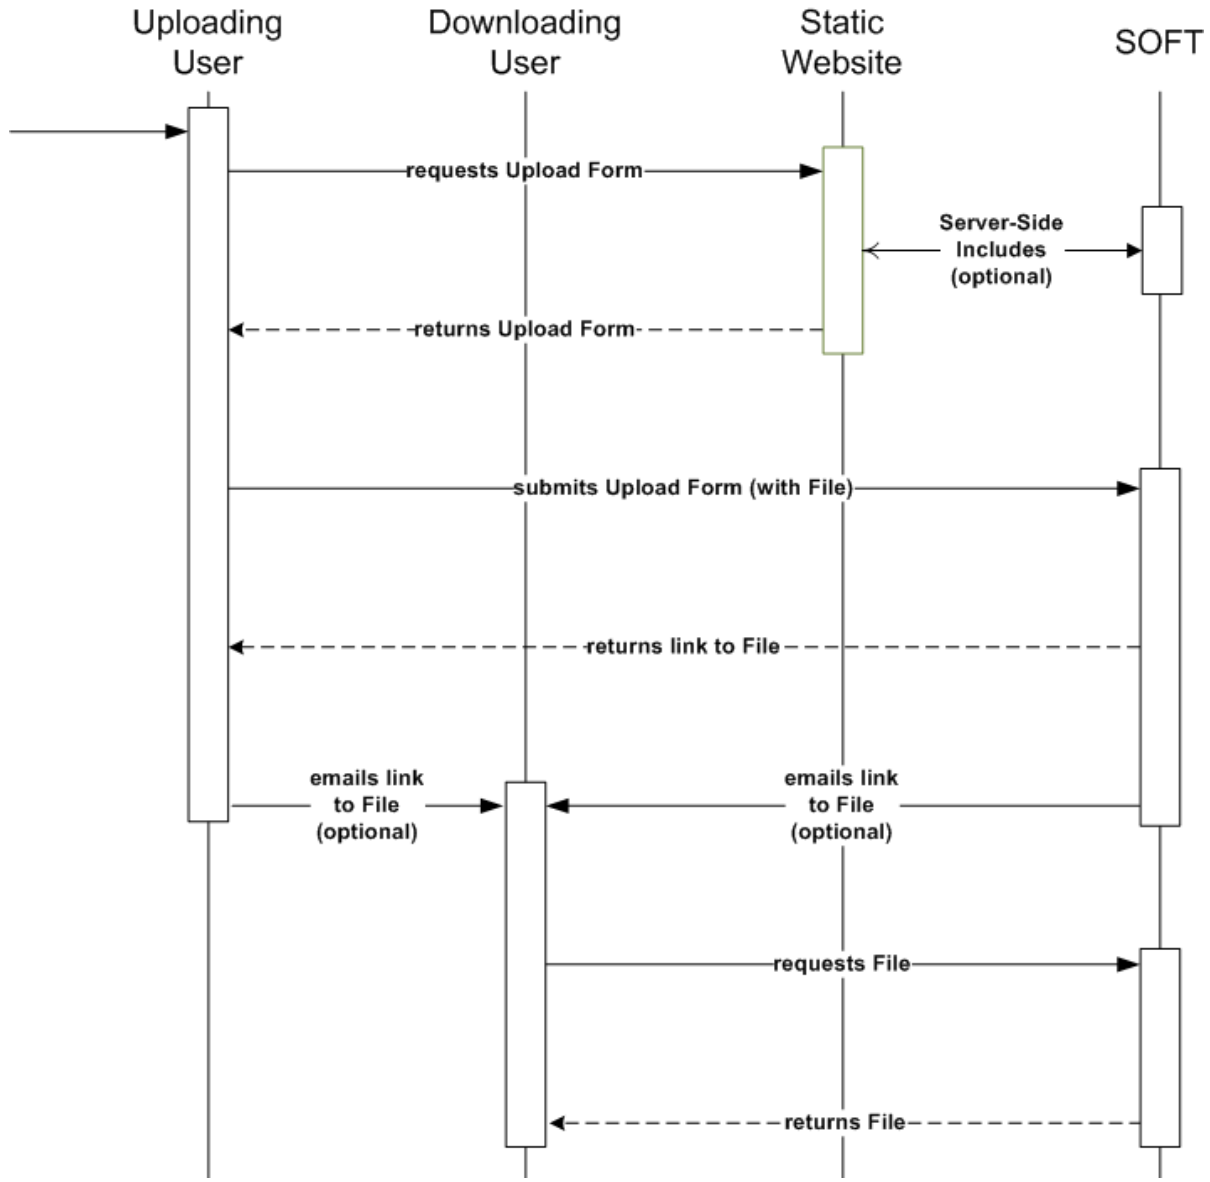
Uploading User

Downloading User

Static Website

SOFT

requests Upload Form

Server-Side Includes (optional)

returns Upload Form

submits Upload Form (with File)

returns link to File

emails link to File (optional)

emails link to File (optional)

requests File

returns File